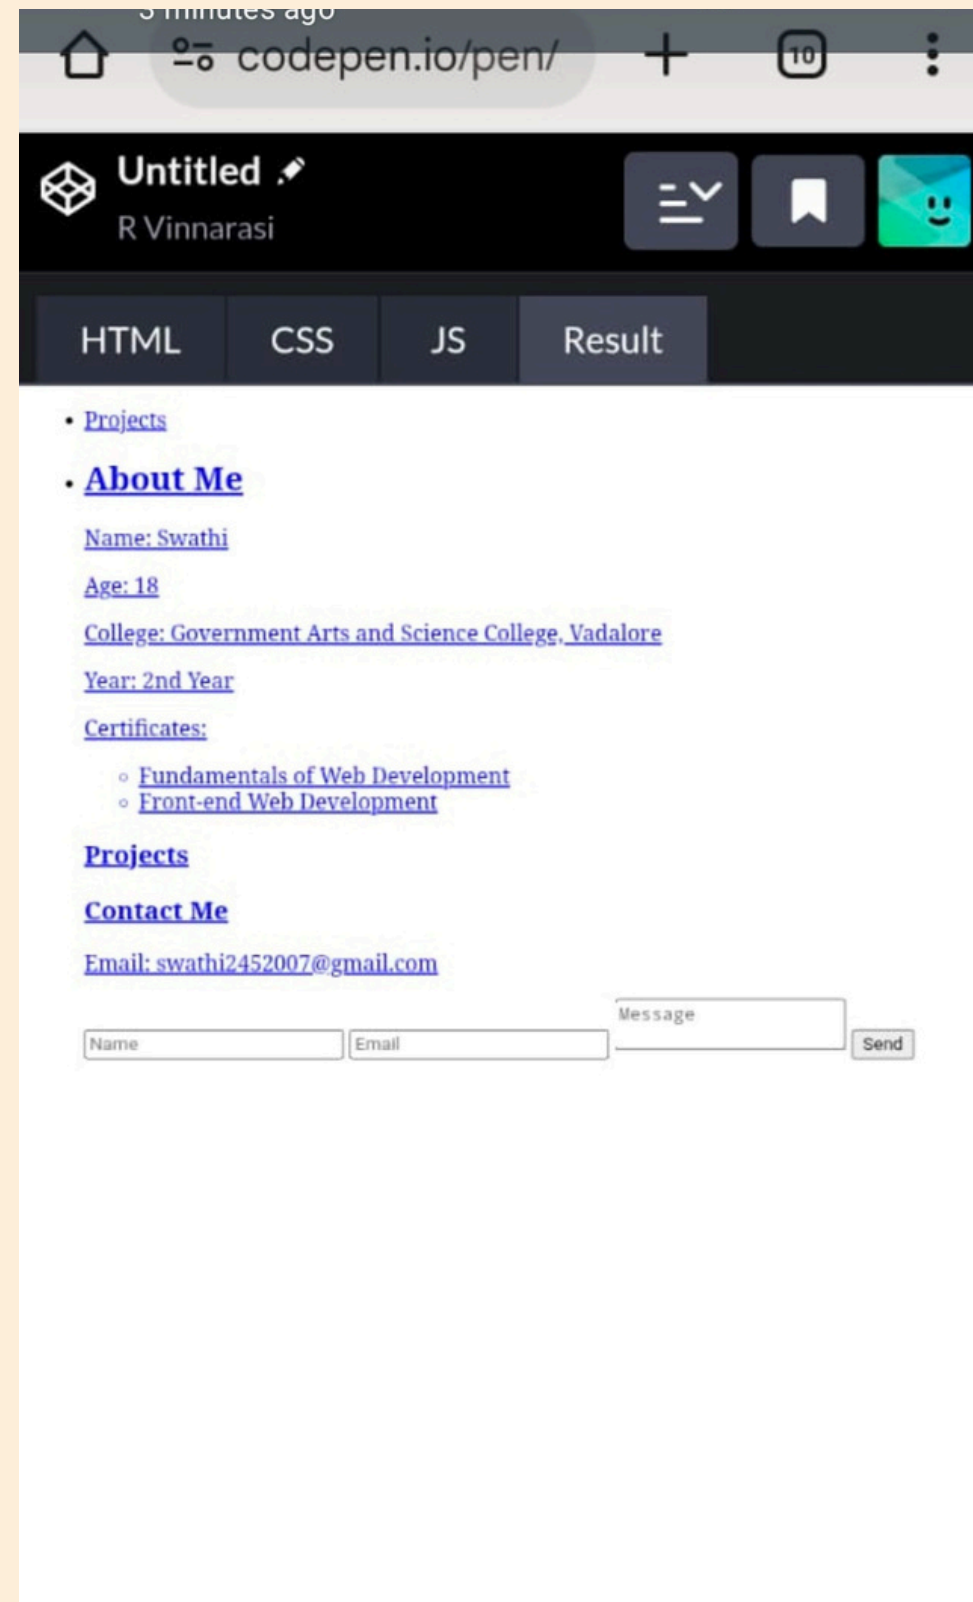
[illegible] minutes ago

codepen.io/pen/

10

Untitled

R Vinnarasi

HTML CSS JS Result

• Projects

• About Me

Name: Swathi

Age: 18

College: Government Arts and Science College, Vadalore

Year: 2nd Year

Certificates:

◦ Fundamentals of Web Development
◦ Front-end Web Development

Projects

Contact Me

Email: swathi2452007@gmail.com

Name Email Message Send